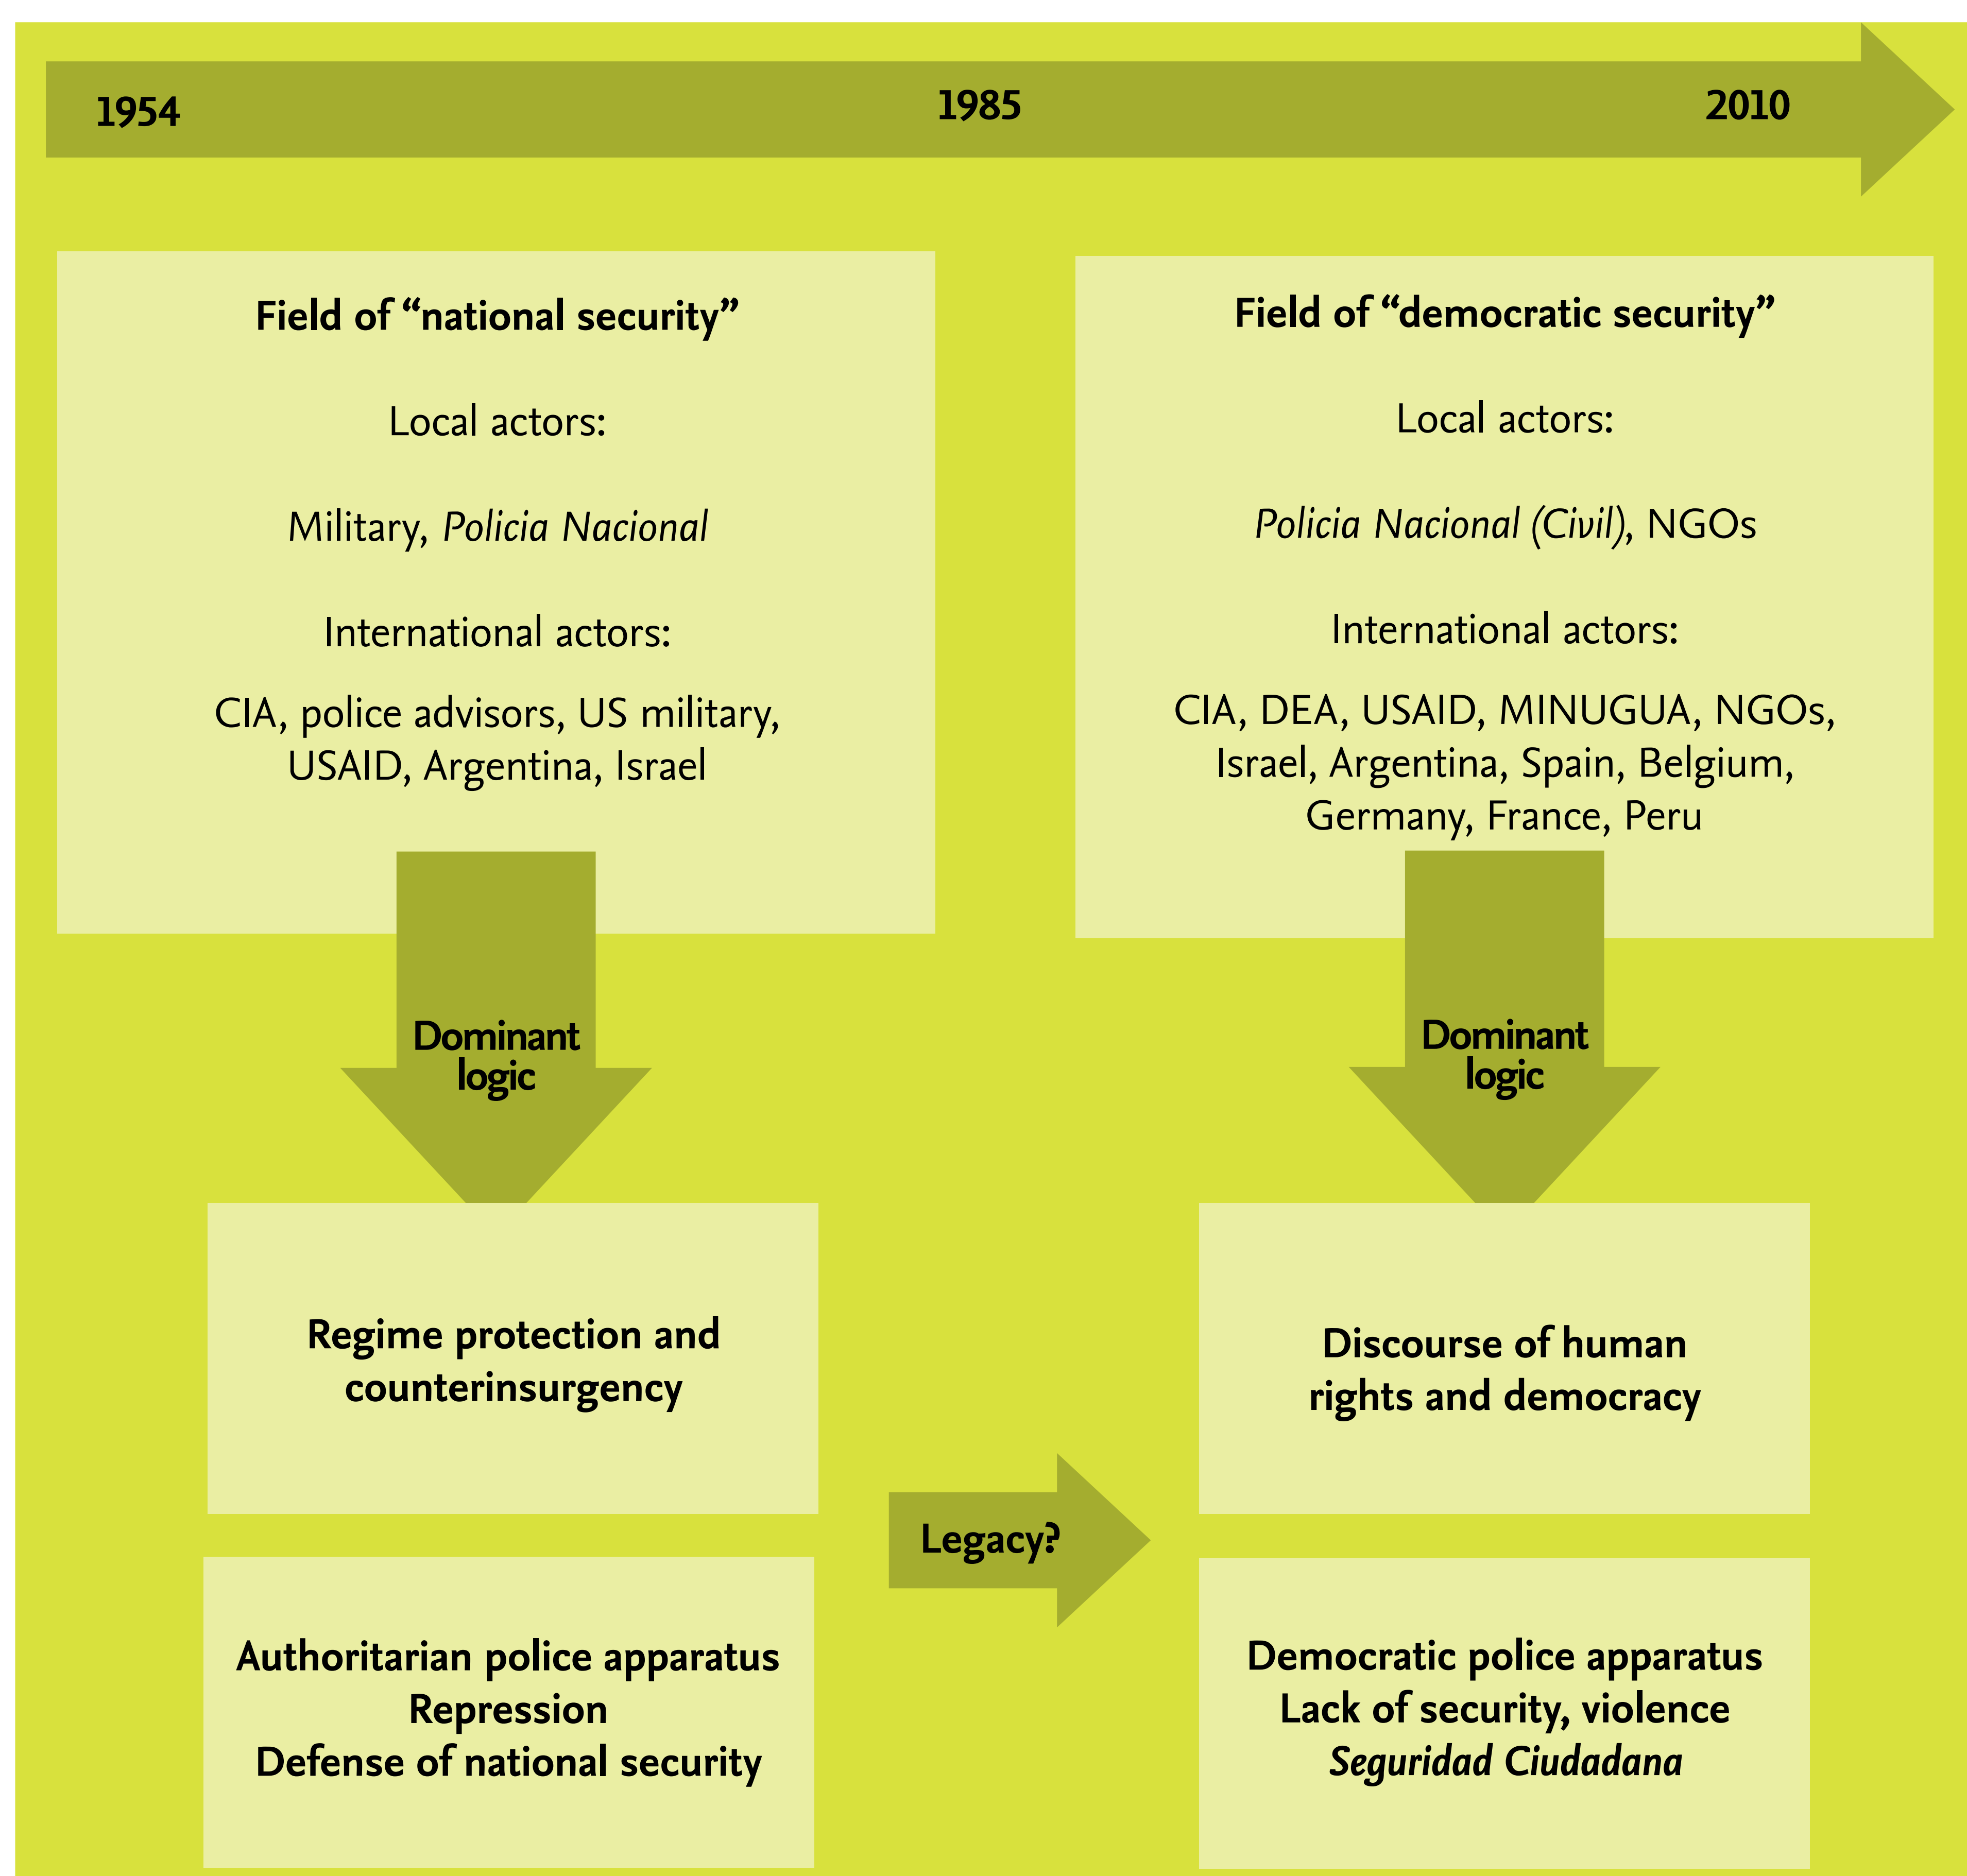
1954

1985

2010

Field of “national security”

Local actors:

Military, *Policia Nacional*

International actors:

CIA, police advisors, US military, USAID, Argentina, Israel

Dominant logic

Regime protection and counterinsurgency

Authoritarian police apparatus
Repression
Defense of national security

Legacy?

Field of “democratic security”

Local actors:

*Policia Nacional (Civil)*, NGOs

International actors:

CIA, DEA, USAID, MINUGUA, NGOs, Israel, Argentina, Spain, Belgium, Germany, France, Peru

Dominant logic

Discourse of human rights and democracy

Democratic police apparatus
Lack of security, violence
*Seguridad Ciudadana*